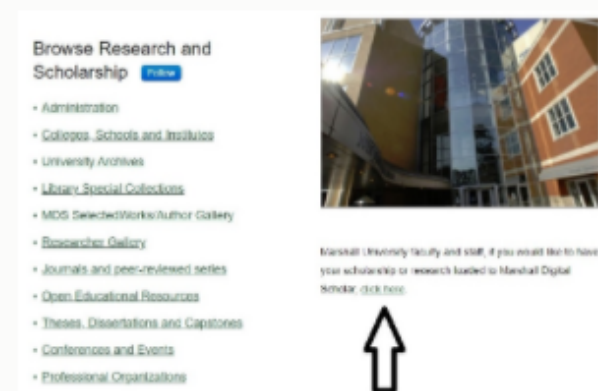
Browse Research and Scholarship Follow

- Administration
- Colleges, Schools and Institutes
- University Archives
- Library Special Collections
- MDS SelectedWorks/Author Gallery
- Researcher Gallery
- Journals and peer-reviewed series
- Open Educational Resources
- Theses, Dissertations and Capstones
- Conferences and Events
- Professional Organizations

Marshall University faculty and staff, if you would like to have your scholarship or research loaded to Marshall Digital Scholar, click here.